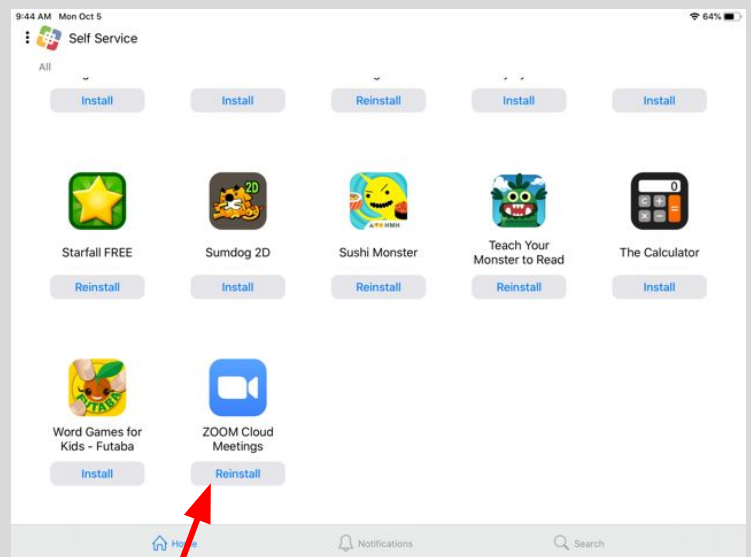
9:44 AM Mon Oct 5

64%

Self Service

All

Install

Install

Reinstall

Install

Install

Starfall FREE

Reinstall

Sumdog 2D

Install

Sushi Monster

Reinstall

Teach Your Monster to Read

Reinstall

The Calculator

Install

Word Games for Kids - Futaba

Install

ZOOM Cloud Meetings

Reinstall

Home

Notifications

Search